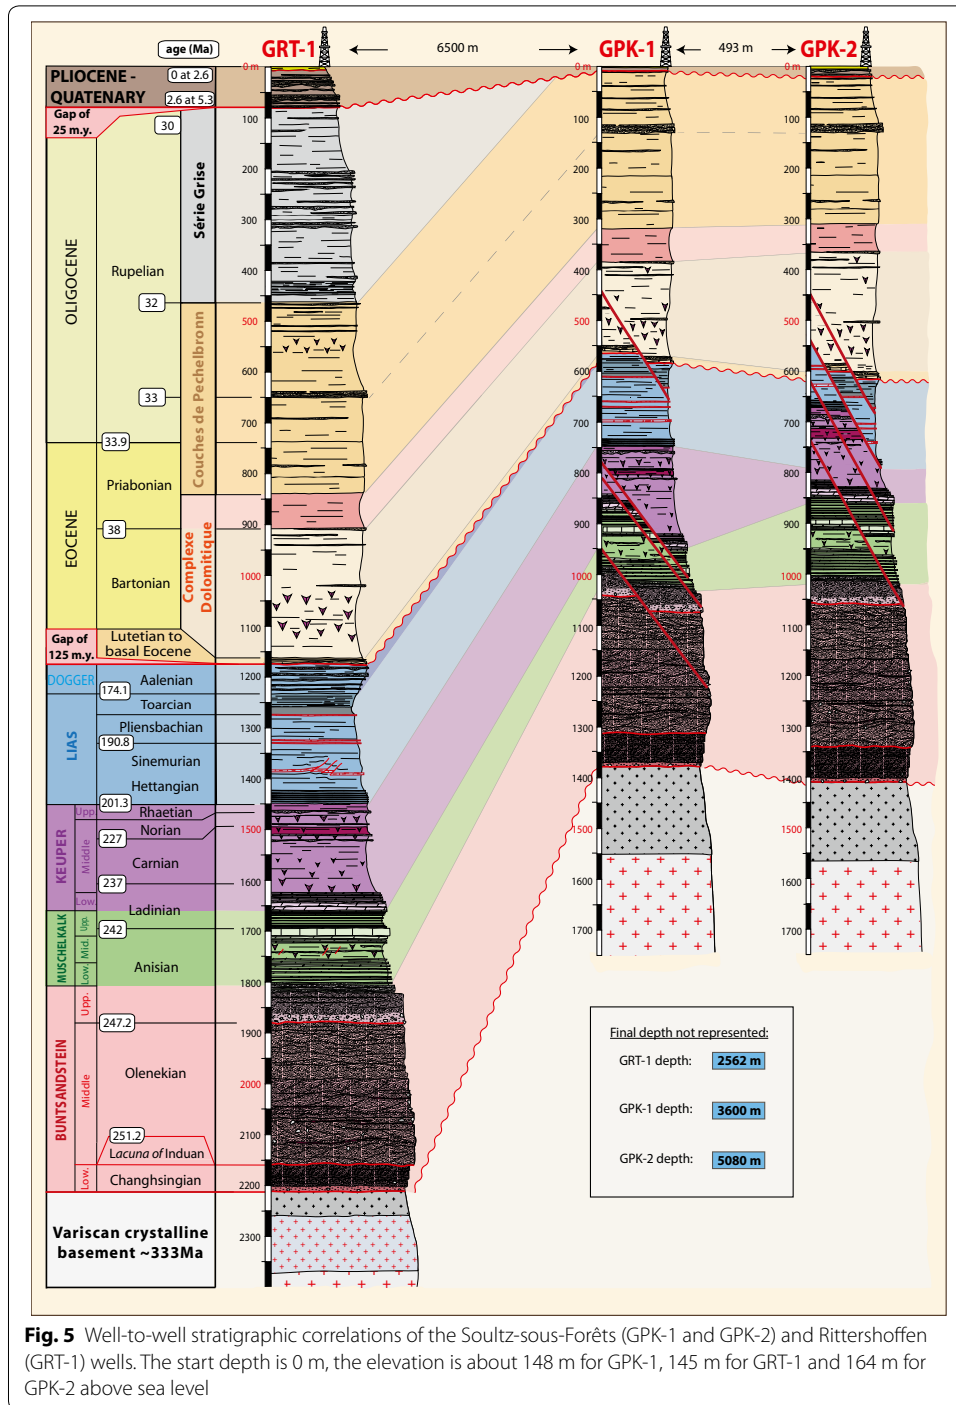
age (Ma)

GRT-1 ← 6500 m → GPK-1 ← 493 m → GPK-2

PLIOCENE - QUATERNARY
0 at 2.6
2.6 at 5.3
Gap of 25 m.y.
30
OLIGOCENE
Rupelian
Série Grise
32
33
Couches de Pechelbronn
33.9
EOCENE
Priabonian
38
Bartonian
Complexe Dolomitique
Gap of 125 m.y.
Lutetian to basal Eocene
DOGGER
174.1
Aalenian
Toarcian
LIAS
Pliensbachian
190.8
Sinemurian
Hettangian
201.3
KEUPER
Upp.
Rhaetian
Norian
227
Middle
Carnian
237
Low.
Ladinian
MUSCHELKALK
Upp.
Mid.
242
Low.
Anisian
BUNTSANDSTEIN
Upp.
247.2
Middle
Olenekian
251.2
Lacuna of Induan
Low.
Changhsingian
Variscan crystalline basement ~333Ma

0 m
100
200
300
400
500
600
700
800
900
1000
1100
1200
1300
1400
1500
1600
1700
1800
1900
2000
2100
2200
2300

0 m
100
200
300
400
500
600
700
800
900
1000
1100
1200
1300
1400
1500
1600
1700

0 m
100
200
300
400
500
600
700
800
900
1000
1100
1200
1300
1400
1500
1600
1700

Final depth not represented:
GRT-1 depth: 2562 m
GPK-1 depth: 3600 m
GPK-2 depth: 5080 m

Fig. 5 Well-to-well stratigraphic correlations of the Soultz-sous-Forêts (GPK-1 and GPK-2) and Rittershoffen (GRT-1) wells. The start depth is 0 m, the elevation is about 148 m for GPK-1, 145 m for GRT-1 and 164 m for GPK-2 above sea level